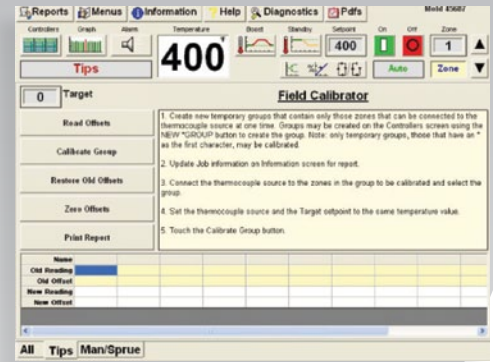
Reports Menus Information Help Diagnostics Pdfs Mold 45687

Controllers Graph Alarm Temperature Boost Standby Setpoint On Off Zone

400 400 1

Tips

Auto Zone

0 Target

Field Calibrator

Read Offsets

Calibrate Group

Restore Old Offsets

Zero Offsets

Print Report

1. Create new temporary groups that contain only those zones that can be connected to the thermocouple source at one time. Groups may be created on the Controllers screen using the NEW *GROUP button to create the group. Note: only temporary groups, those that have an * as the first character, may be calibrated.

2. Update Job information on Information screen for report.

3. Connect the thermocouple source to the zones in the group to be calibrated and select the group.

4. Set the thermocouple source and the Target setpoint to the same temperature value.

5. Touch the Calibrate Group button.

| Name |
|---|
| Old Reading |
| Old Offset |
| New Reading |
| New Offset |

All Tips Man/Sprue